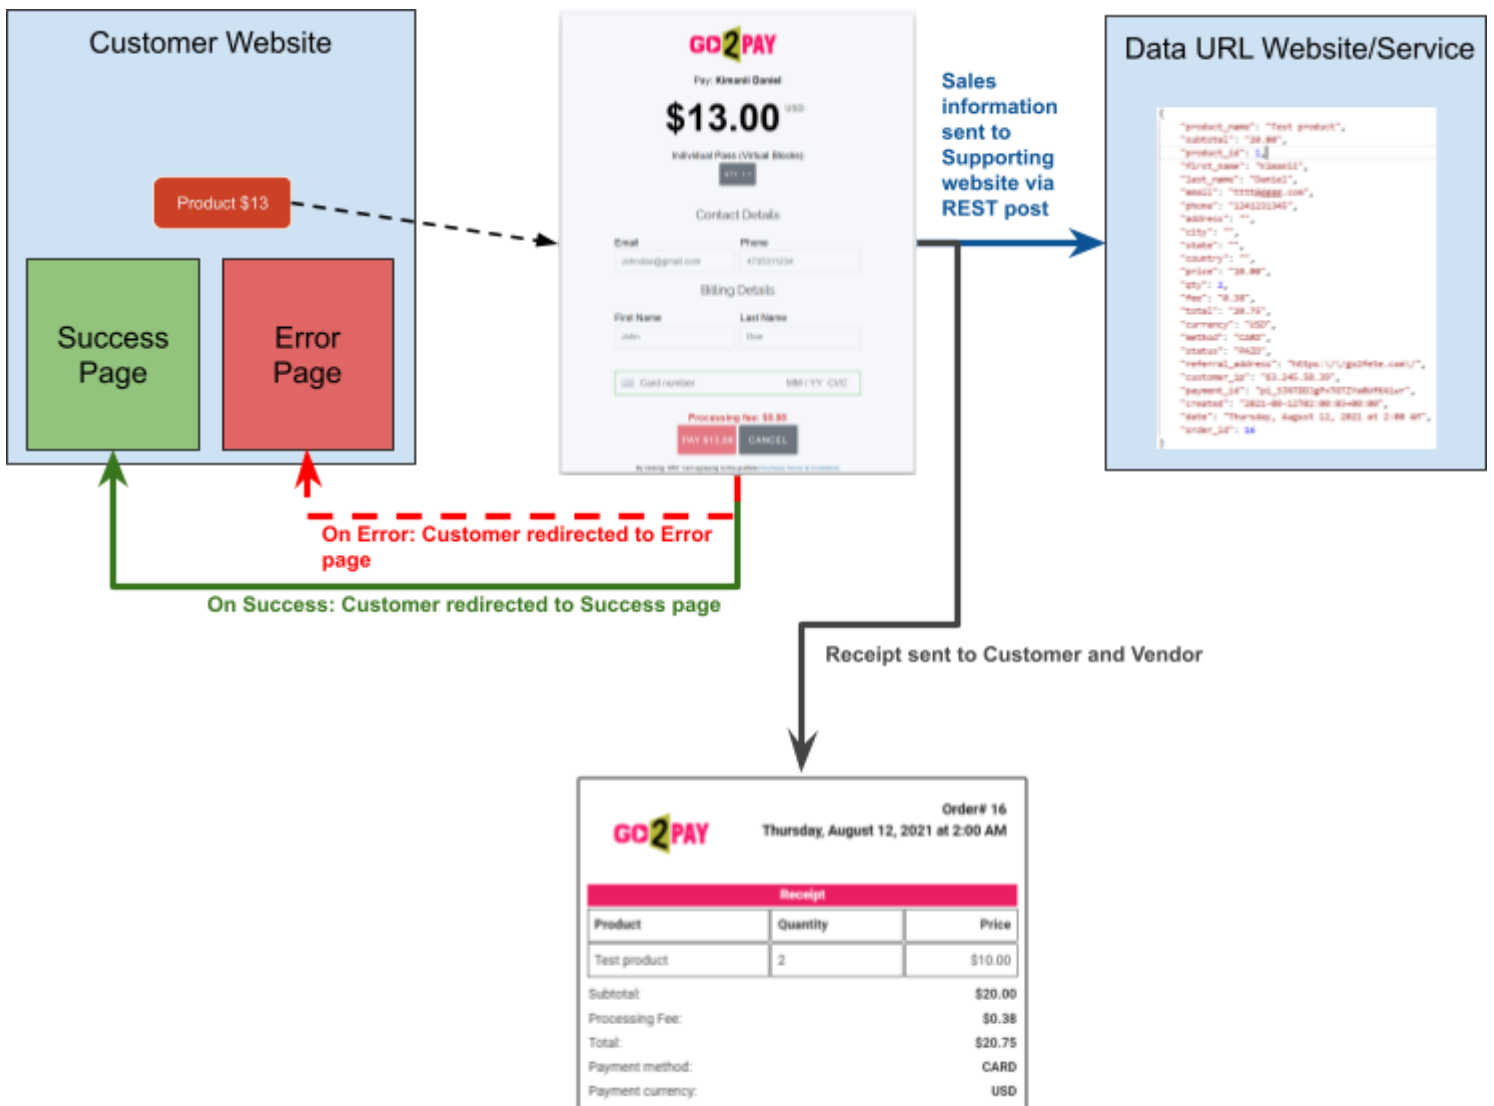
Customer Website

Product $13

Success Page

Error Page

GO2PAY

Pay: Kimani Daniel

$13.00 USD

Individual Pass (Virtual Blocks)

Contact Details

Email

Phone

Billing Details

First Name

Last Name

Card number MM / YY CVC

Processing fee: $0.88

PAY $13.88

CANCEL

Sales information sent to Supporting website via REST post

Data URL Website/Service

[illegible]

On Error: Customer redirected to Error page

On Success: Customer redirected to Success page

Receipt sent to Customer and Vendor

GO2PAY

Order# 16

Thursday, August 12, 2021 at 2:00 AM

Receipt

| Product | Quantity | Price |
|---|---|---|
| Test product | 2 | $10.00 |

Subtotal: $20.00

Processing Fee: $0.38

Total: $20.75

Payment method: CARD

Payment currency: USD